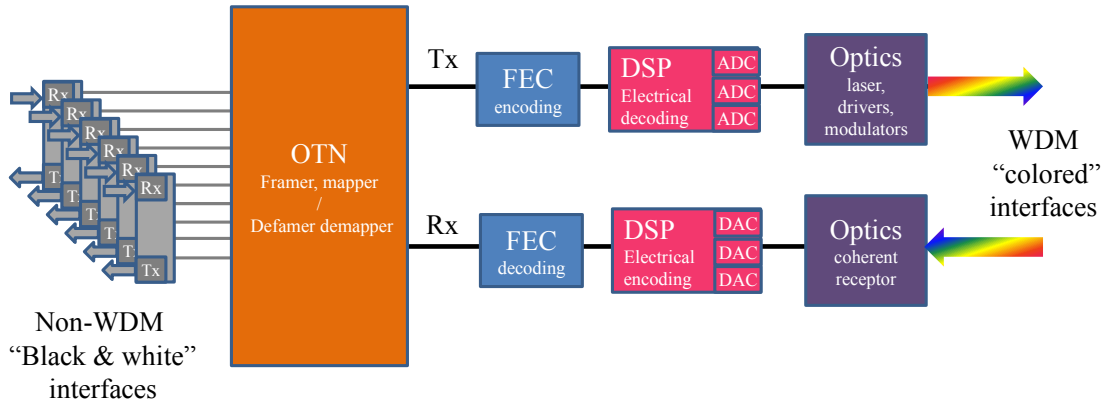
Rx
Rx
Rx
Rx
Rx
Rx
Tx
Tx
Tx
Tx
Tx
Tx

Non-WDM
“Black & white”
interfaces

OTN
Framer, mapper
/
Defamer demapper

Tx

FEC
encoding

DSP
Electrical
decoding

ADC
ADC
ADC

Optics
laser,
drivers,
modulators

WDM
“colored”
interfaces

Rx

FEC
decoding

DSP
Electrical
encoding

DAC
DAC
DAC

Optics
coherent
receptor